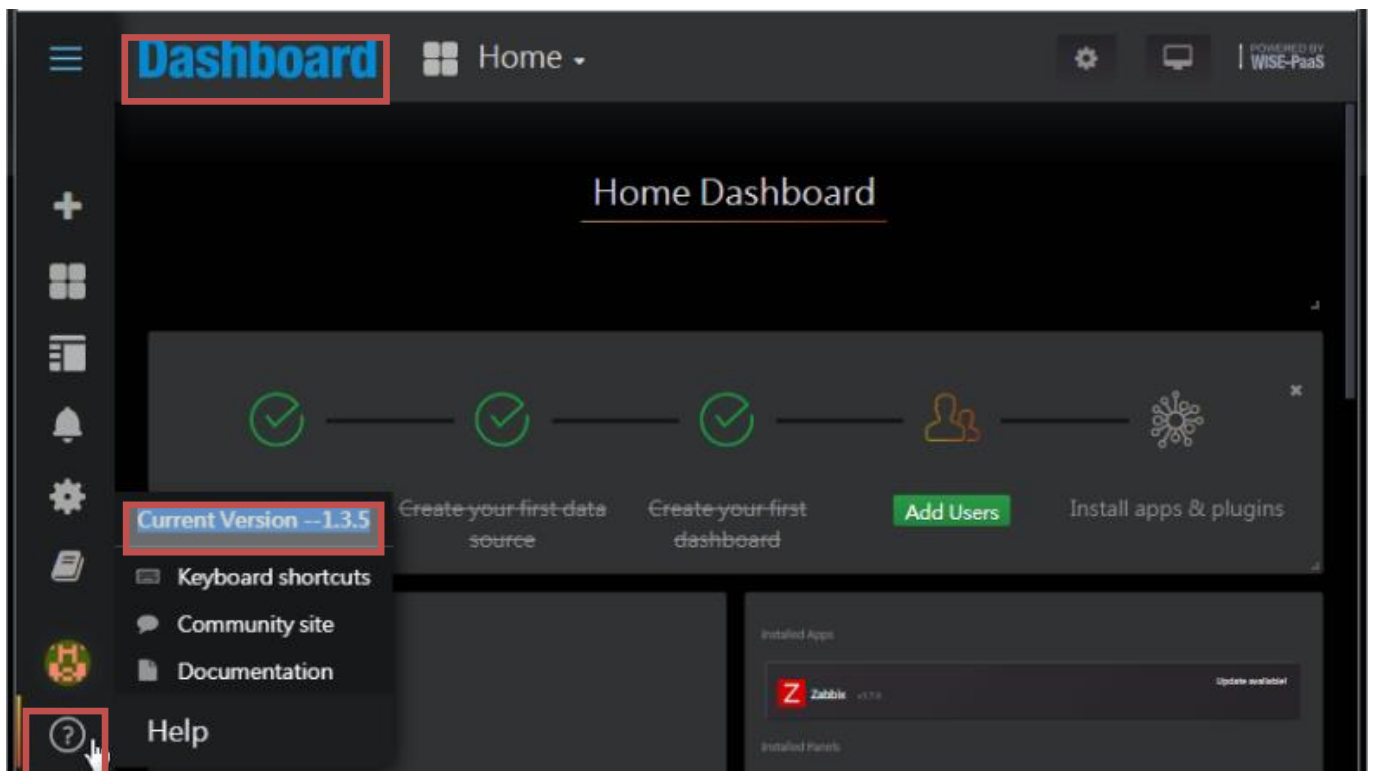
Dashboard

Home

POWERED BY WISE-PaaS

Home Dashboard

Current Version --1.3.5

Create your first data source

Create your first dashboard

Add Users

Install apps & plugins

Keyboard shortcuts

Community site

Documentation

Help

Installed Apps

Z Zabbix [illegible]

Update available!

Installed Panels